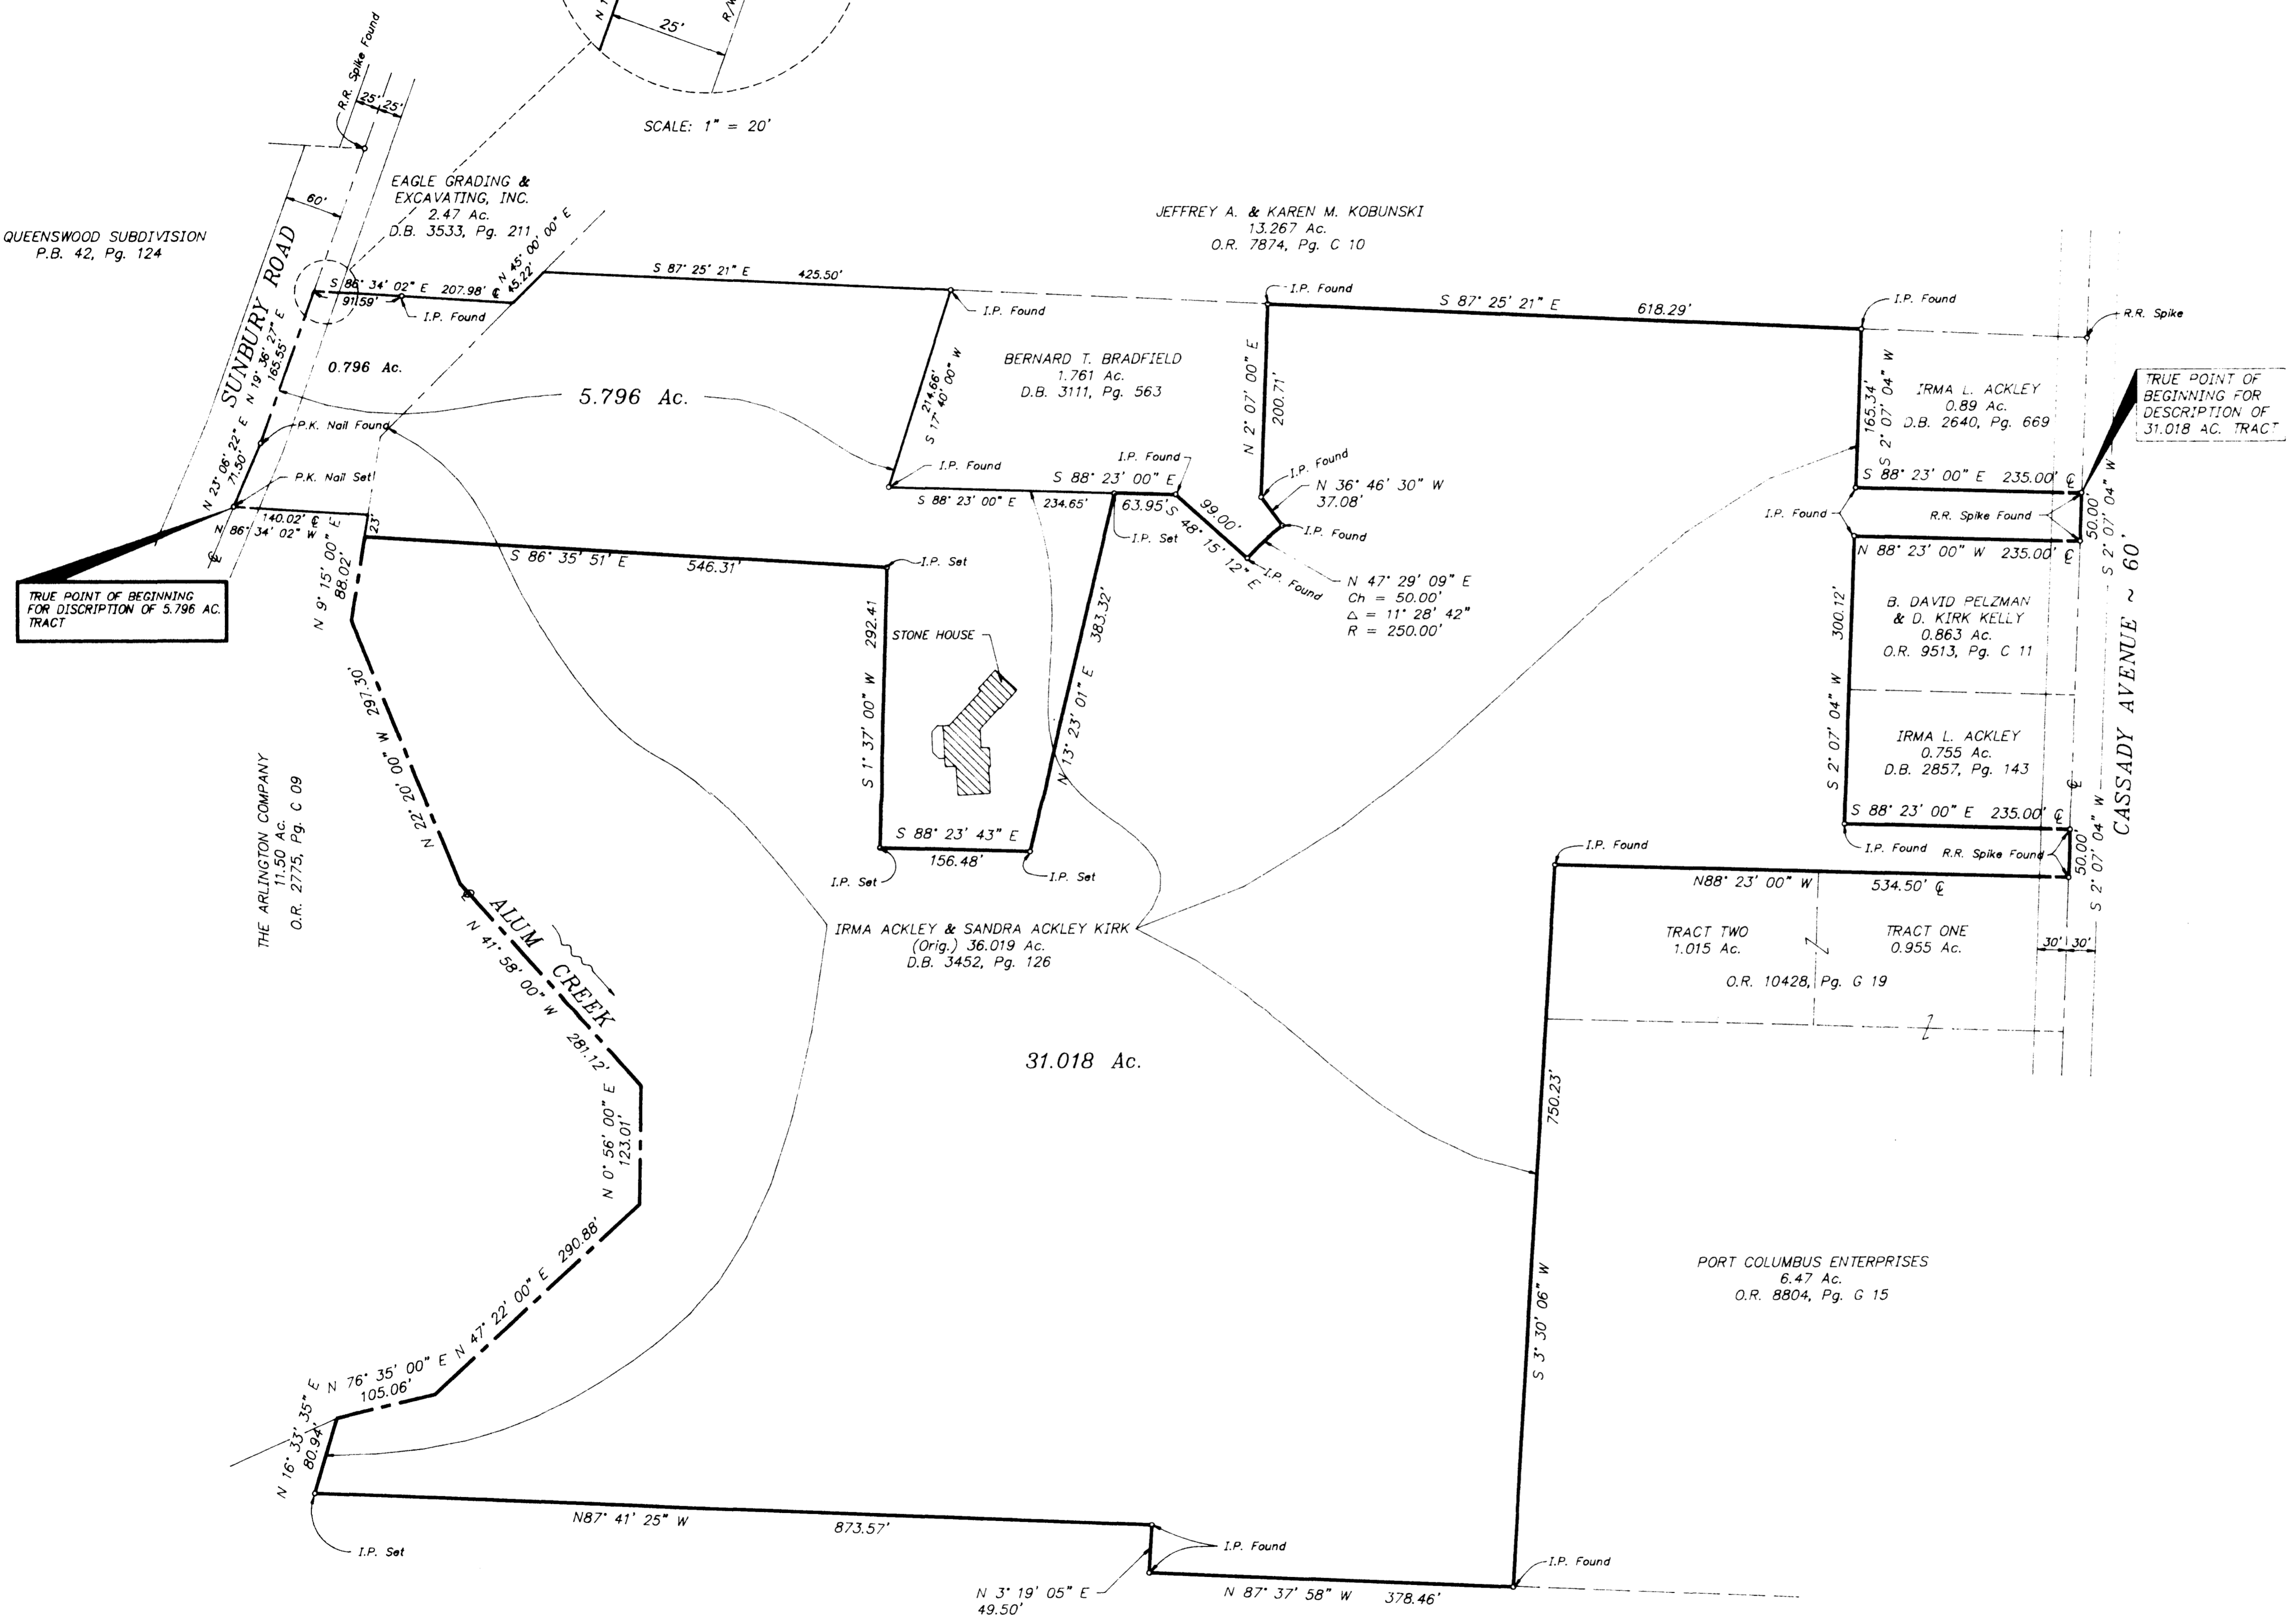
25'
R/W
R.R. Spike Found
25' 25'
SCALE: 1" = 20'
60'
EAGLE GRADING & EXCAVATING, INC.
2.47 Ac.
D.B. 3533, Pg. 211
QUEENSWOOD SUBDIVISION
P.B. 42, Pg. 124
JEFFREY A. & KAREN M. KOBUNSKI
13.267 Ac.
O.R. 7874, Pg. C 10
SUNBURY ROAD
N 45° 00' 00" E
45.22'
S 87° 25' 21" E 425.50'
S 88° 34' 02" E 207.98'
91.59'
I.P. Found
N 19° 36' 27" E
165.55'
0.796 Ac.
I.P. Found
I.P. Found
S 87° 25' 21" E 618.29'
I.P. Found
R.R. Spike
BERNARD T. BRADFIELD
1.761 Ac.
D.B. 3111, Pg. 563
N 2° 07' 00" E
200.71'
IRMA L. ACKLEY
0.89 Ac.
D.B. 2640, Pg. 669
165.34'
S 2° 07' 04" W
TRUE POINT OF BEGINNING FOR DESCRIPTION OF 31.018 AC. TRACT
5.796 Ac.
214.66'
S 17° 40' 00" W
P.K. Nail Found
N 23° 06' 22" E
71.50'
P.K. Nail Set
I.P. Found
I.P. Found
S 88° 23' 00" E
S 88° 23' 00" E 234.65'
I.P. Found
N 36° 46' 30" W
37.08'
S 88° 23' 00" E 235.00'
63.95'
99.00'
S 48° 15' 12" E
I.P. Set
I.P. Found
I.P. Found
I.P. Found
R.R. Spike Found
50.00'
140.02'
N 86° 34' 02" W
23'
TRUE POINT OF BEGINNING FOR DISCRIPTION OF 5.796 AC. TRACT
S 86° 35' 51" E 546.31'
I.P. Set
N 47° 29' 09" E
Ch = 50.00'
$\Delta$ = 11° 28' 42"
R = 250.00'
N 88° 23' 00" W 235.00'
S 2° 07' 04" W
CASSADY AVENUE ~ 60'
N 9° 15' 00" E
88.02'
292.41
STONE HOUSE
383.32'
N 13° 23' 01" E
S 1° 37' 00" W
300.12'
B. DAVID PELZMAN & D. KIRK KELLY
0.863 Ac.
O.R. 9513, Pg. C 11
N 22° 20' 00" W 297.30'
IRMA L. ACKLEY
0.755 Ac.
D.B. 2857, Pg. 143
S 2° 07' 04" W
THE ARLINGTON COMPANY
11.50 Ac.
O.R. 2775, Pg. C 09
S 88° 23' 43" E
156.48'
I.P. Set
I.P. Set
S 88° 23' 00" E 235.00'
I.P. Found
I.P. Found
R.R. Spike Found
50.00'
S 2° 07' 04" W
N88° 23' 00" W 534.50'
ALUM CREEK
N 41° 58' 00" W 281.12'
IRMA ACKLEY & SANDRA ACKLEY KIRK
(Orig.) 36.019 Ac.
D.B. 3452, Pg. 126
TRACT TWO
1.015 Ac.
TRACT ONE
0.955 Ac.
30' 30'
O.R. 10428, Pg. G 19
31.018 Ac.
N 0° 56' 00" E
123.01'
750.23'
290.88'
N 47° 22' 00" E
S 3° 30' 06" W
PORT COLUMBUS ENTERPRISES
6.47 Ac.
O.R. 8804, Pg. G 15
N 76° 35' 00" E
105.06'
N 16° 33' 35" E
80.94'
N87° 41' 25" W 873.57'
I.P. Found
I.P. Found
I.P. Set
N 3° 19' 05" E
49.50'
N 87° 37' 58" W 378.46'